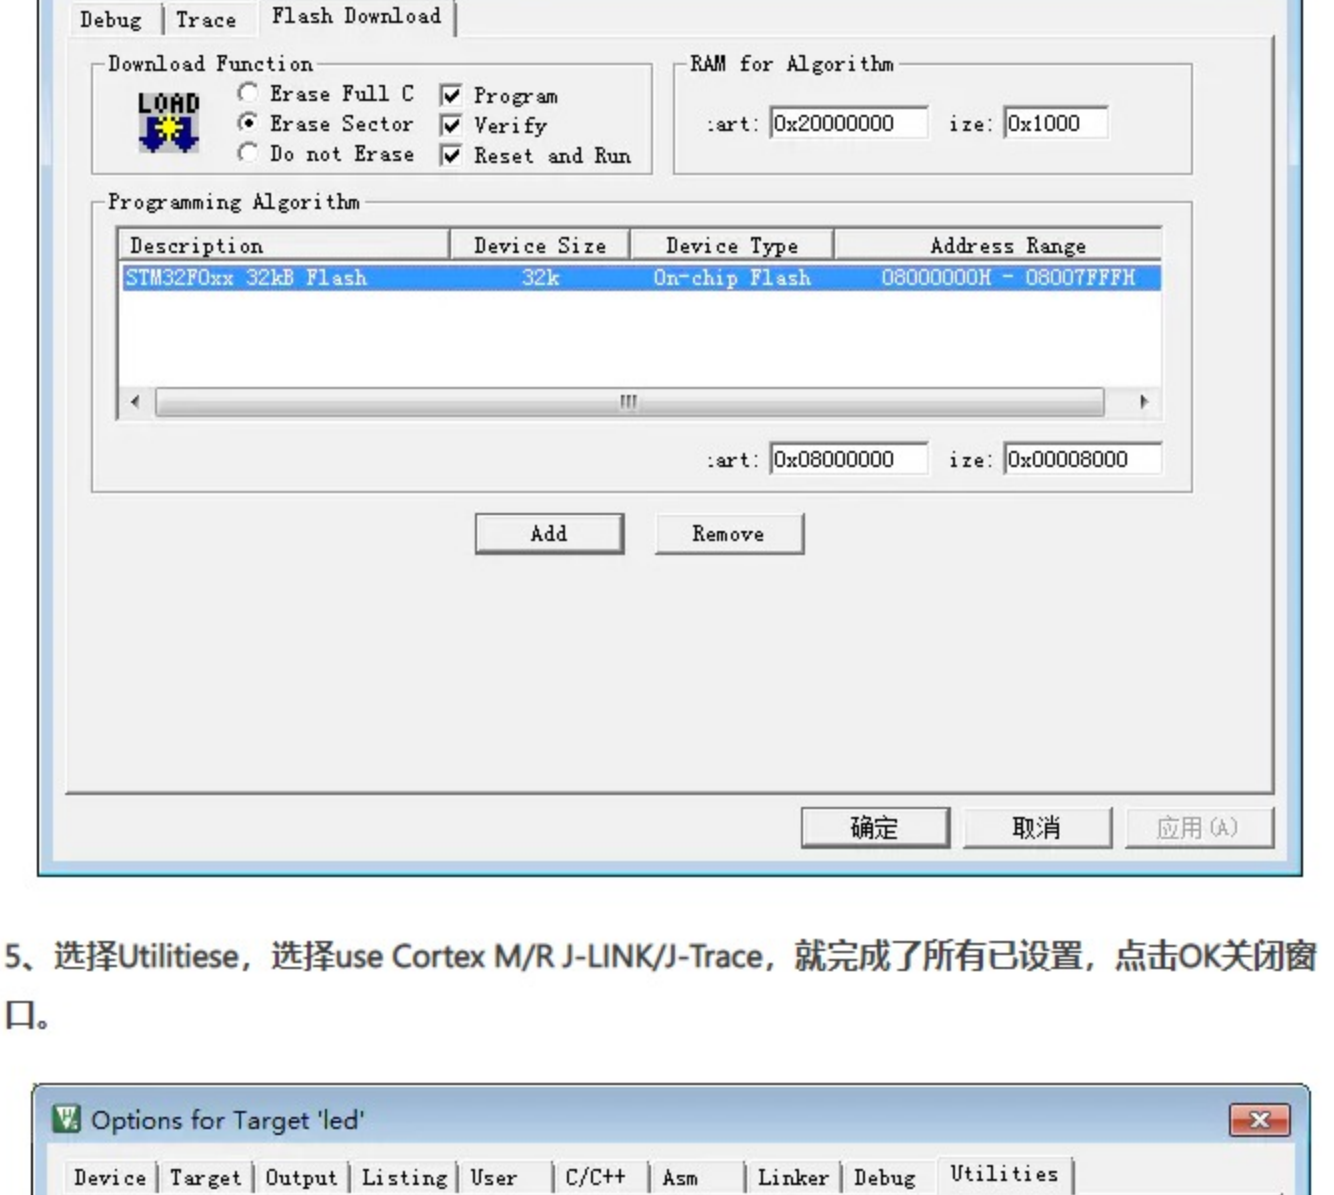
Debug | Trace | Flash Download

Download Function
LOAD
Erase Full C
Erase Sector
Do not Erase
Program
Verify
Reset and Run

RAM for Algorithm
:art: 0x20000000 ize: 0x1000

Programming Algorithm

| Description | Device Size | Device Type | Address Range |
|---|---|---|---|
| STM32F0xx 32kB Flash | 32k | On-chip Flash | 08000000H - 08007FFFH |

:art: 0x08000000 ize: 0x00008000

Add Remove

确定 取消 应用(A)

5、选择Utilitiese，选择use Cortex M/R J-LINK/J-Trace，就完成了所有已设置，点击OK关闭窗口。

Options for Target 'led'

Device | Target | Output | Listing | User | C/C++ | Asm | Linker | Debug | Utilities